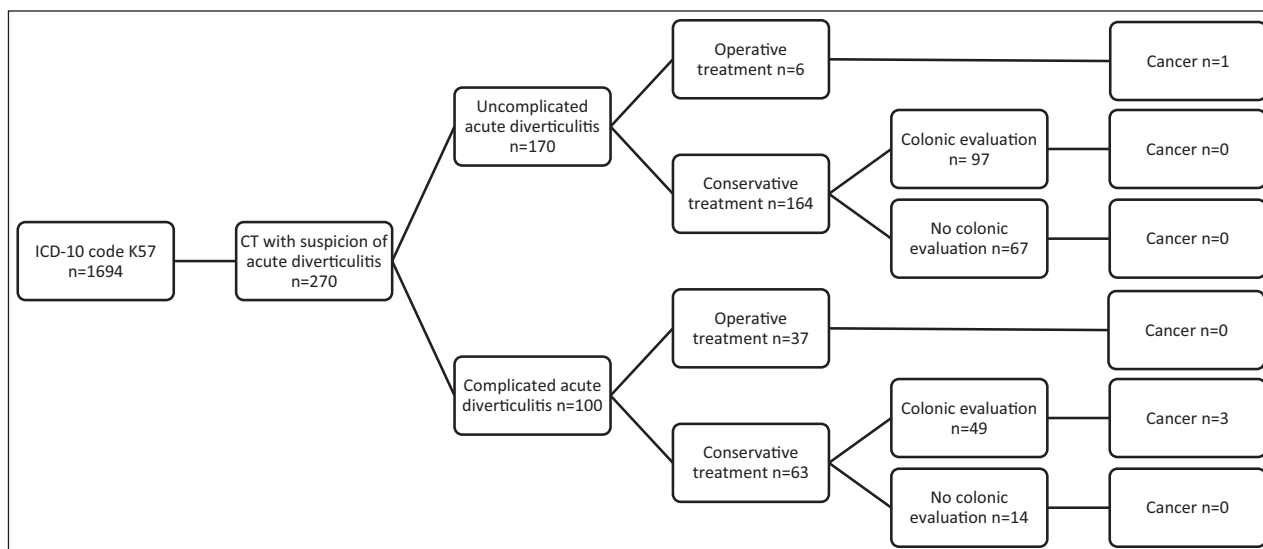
ICD-10 code K57 n=1694

CT with suspicion of acute diverticulitis n=270

Uncomplicated acute diverticulitis n=170

Operative treatment n=6

Cancer n=1

Conservative treatment n=164

Colonic evaluation n= 97

Cancer n=0

No colonic evaluation n=67

Cancer n=0

Complicated acute diverticulitis n=100

Operative treatment n=37

Cancer n=0

Conservative treatment n=63

Colonic evaluation n=49

Cancer n=3

No colonic evaluation n=14

Cancer n=0